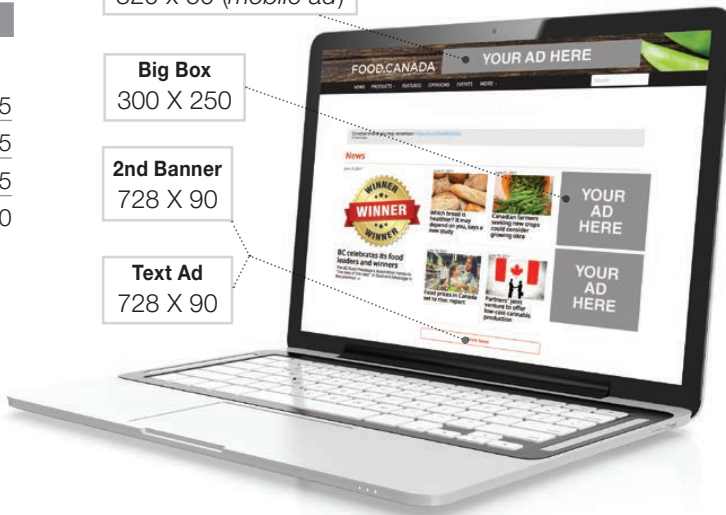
320 X 50 (mobile ad)

5
5
5
0

Big Box
300 X 250

2nd Banner
728 X 90

Text Ad
728 X 90

FOOD CANADA

YOUR AD HERE

NEWS PRODUCTS FEATURES OPINIONS EVENTS MORE

News

WINNER

Which bread is healthier? It may depend on you, says a new study

Canadian farmers seeking new crops could consider growing okra

BC celebrates its food leaders and winners

Food prices in Canada set to rise: report

Partners' joint venture to offer low-cost cannabis production

YOUR AD HERE

YOUR AD HERE